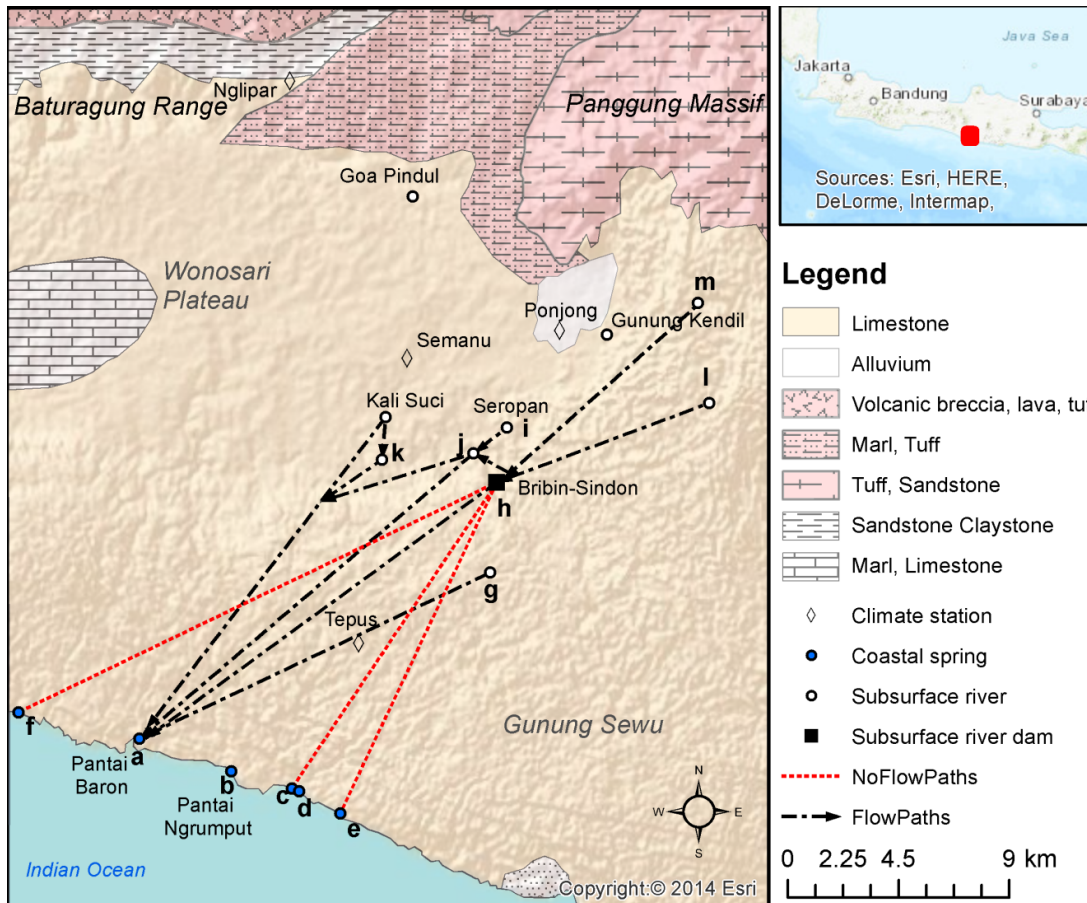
Baturagung Range
Nglipar
Panggung Massif
Goa Pindul
Wonosari Plateau
Ponjong
Gunung Kendil
m
Semanu
l
Kali Suci
Seropan
i
j
k
Bribin-Sindon
h
g
Tepus
Gunung Sewu
f
a
Pantai Baron
b
Pantai Ngrumput
c
d
e
N
W
E
S
Indian Ocean
Copyright:© 2014 Esri

Java Sea
Jakarta
Bandung
Surabaya
Sources: Esri, HERE, DeLorme, Intermap,

Legend
Limestone
Alluvium
Volcanic breccia, lava, tu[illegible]
Marl, Tuff
Tuff, Sandstone
Sandstone Claystone
Marl, Limestone
Climate station
Coastal spring
Subsurface river
Subsurface river dam
NoFlowPaths
FlowPaths
0 2.25 4.5 9 km